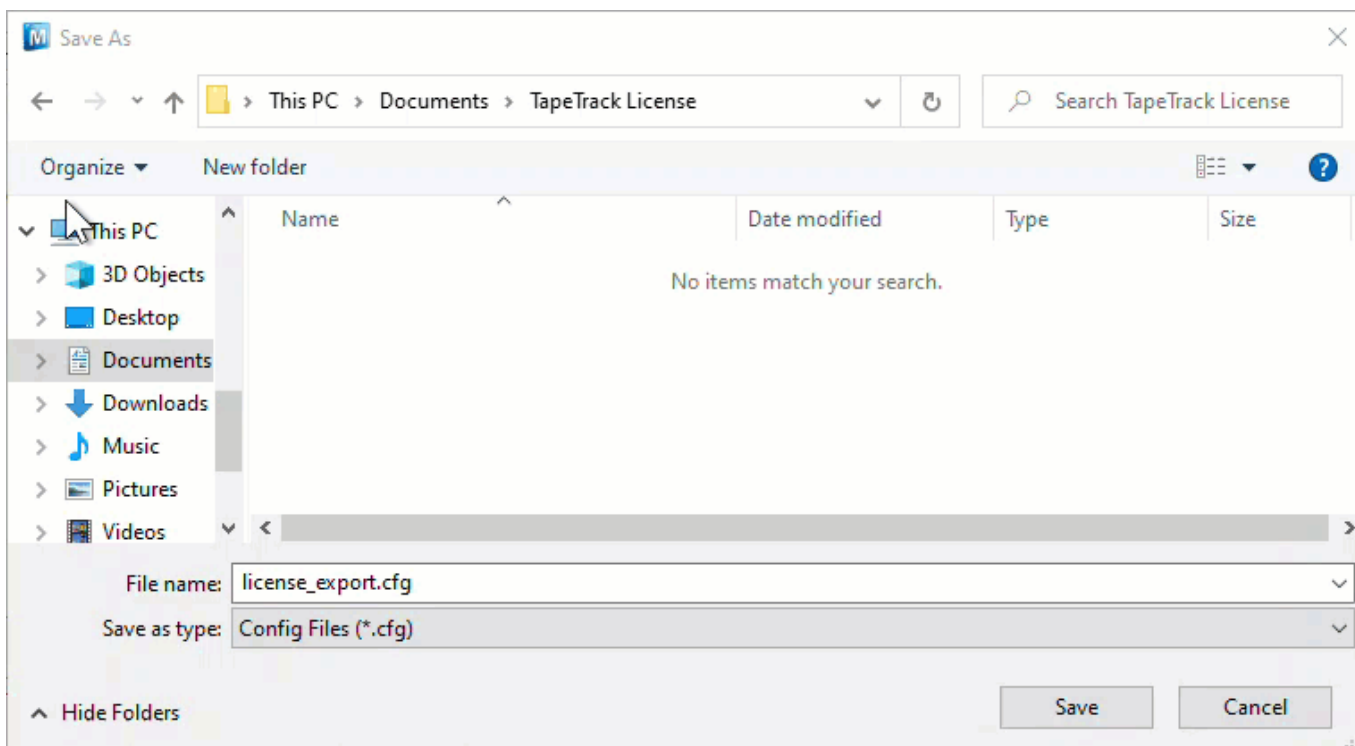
Save As

This PC > Documents > TapeTrack License

Search TapeTrack License

Organize ▾ New folder

This PC
3D Objects
Desktop
Documents
Downloads
Music
Pictures
Videos

| Name | Date modified | Type | Size |
|---|---|---|---|

No items match your search.

File name: license_export.cfg

Save as type: Config Files (*.cfg)

Hide Folders

Save Cancel